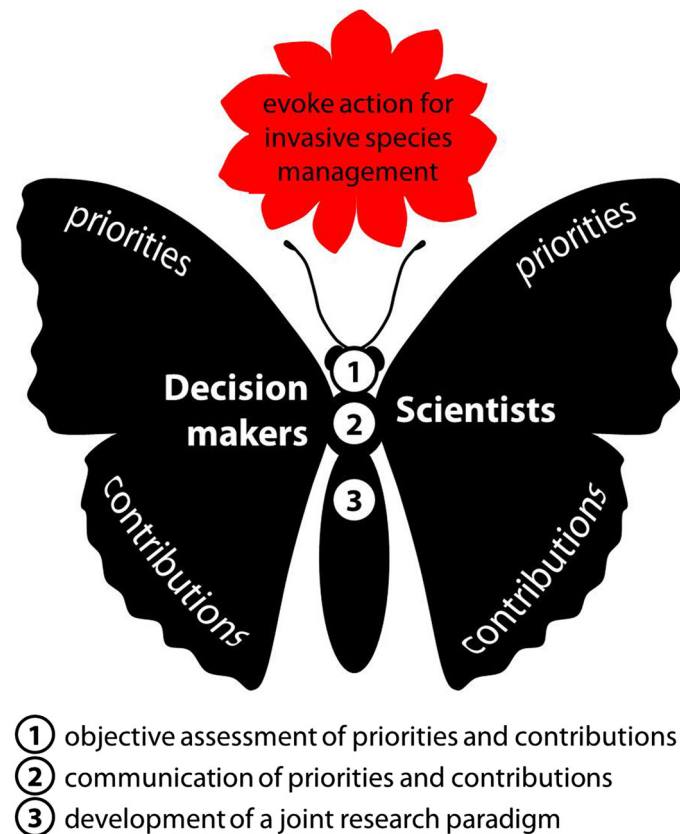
evoke action for invasive species management

priorities

priorities

Decision makers

1

2

3

Scientists

contributions

contributions

1 objective assessment of priorities and contributions
2 communication of priorities and contributions
3 development of a joint research paradigm